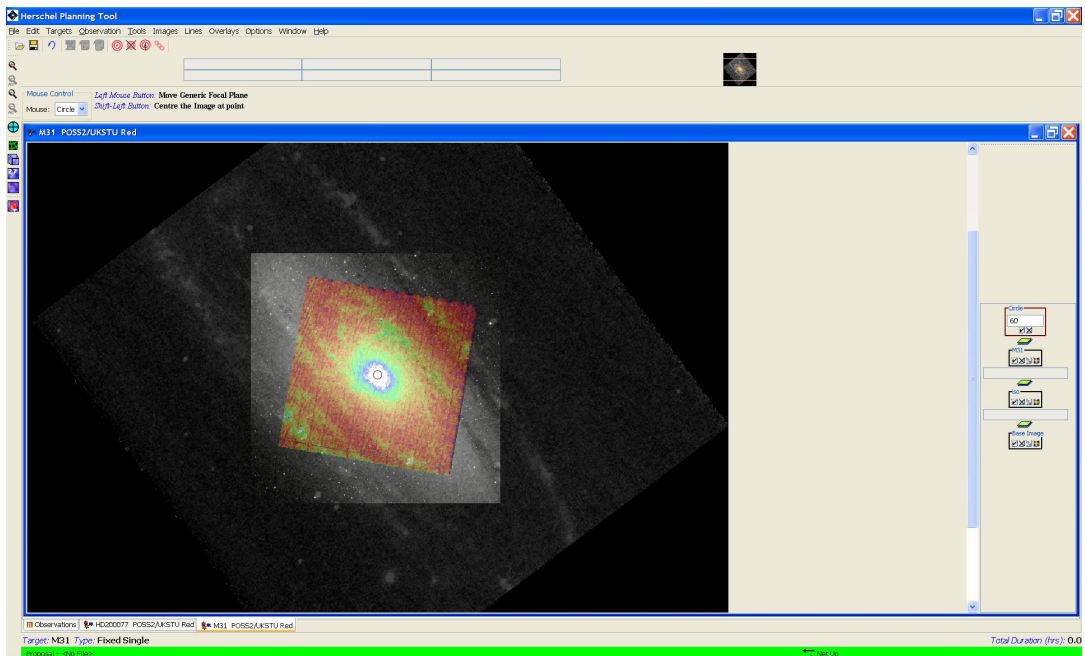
Herschel Planning Tool

File Edit Targets Observation Tools Images Lines Overlays Options Window Help

Mouse Control
Mouse: Circle
Left Mouse Button: Move Generic Focal Plane
Shift-Left Button: Centre the Image at point

M31 POSS2/UKSTU Red

Circle
60

M31

Base Image

Observations | HD200077 POSS2/UKSTU Red | M31 POSS2/UKSTU Red

Target: M31 Type: Fixed Single
Total Duration (hrs): 0.0

Proposal - <No File>
Net Up